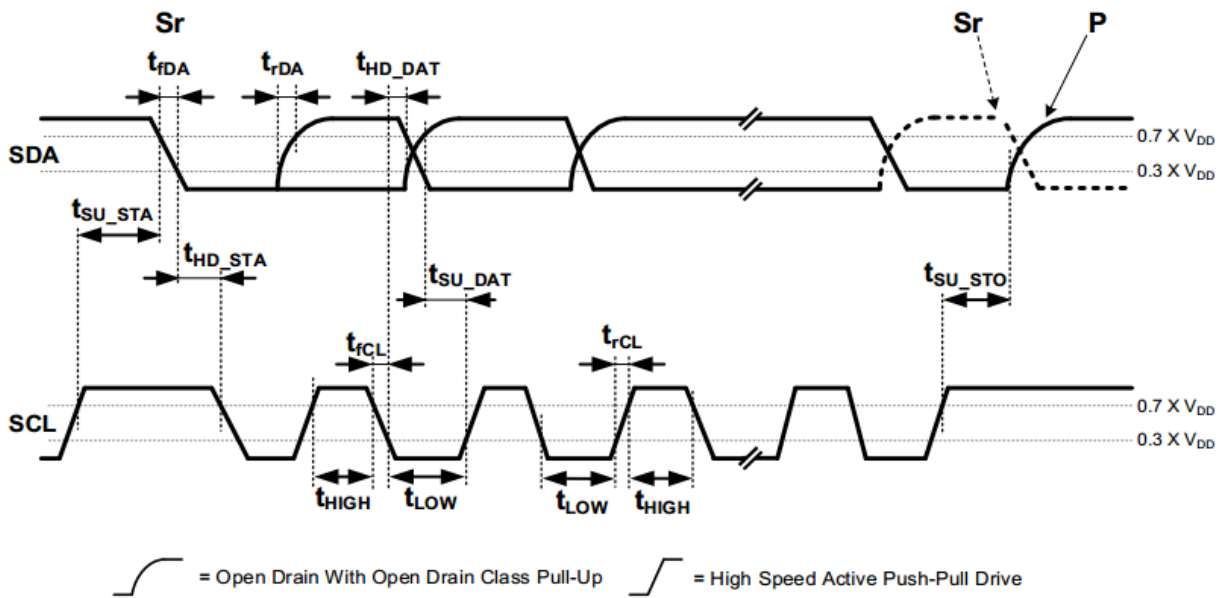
Sr

$t_{fDA}$

$t_{rDA}$

$t_{HD\_DAT}$

Sr

P

SDA

0.7 X $V_{DD}$

0.3 X $V_{DD}$

$t_{SU\_STA}$

$t_{HD\_STA}$

$t_{SU\_DAT}$

$t_{SU\_STO}$

$t_{fCL}$

$t_{rCL}$

SCL

0.7 X $V_{DD}$

0.3 X $V_{DD}$

$t_{HIGH}$

$t_{LOW}$

$t_{LOW}$

$t_{HIGH}$

= Open Drain With Open Drain Class Pull-Up

= High Speed Active Push-Pull Drive